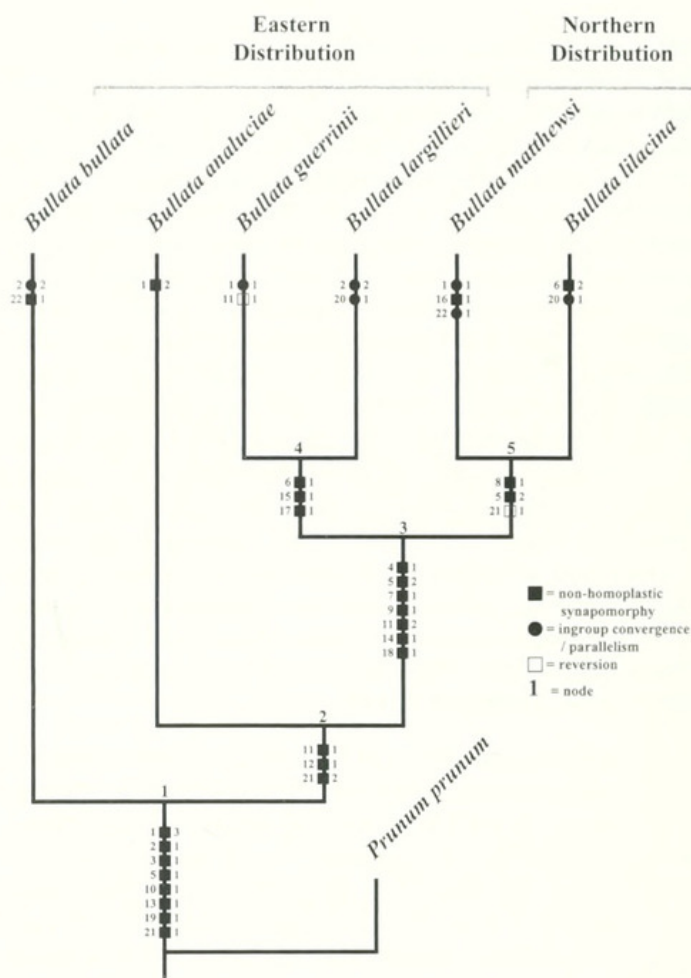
Eastern Distribution

Northern Distribution

Bullata bullata

Bullata analuciae

Bullata guerinii

Bullata largillieri

Bullata matthewsi

Bullata lilacina

2 2
22 1

1 2

1 1
11 1

2 2
20 1

1 1
16 1
22 1

6 2
20 1

4

5

6 1
15 1
17 1

8 1
5 2
21 1

3

4 1
5 2
7 1
9 1
11 2
14 1
18 1

■ = non-homoplastic synapomorphy
● = ingroup convergence / parallelism
□ = reversion
1 = node

2

11 1
12 1
21 2

1

Prunum prunum

1 3
2 1
3 1
5 1
10 1
13 1
19 1
21 1